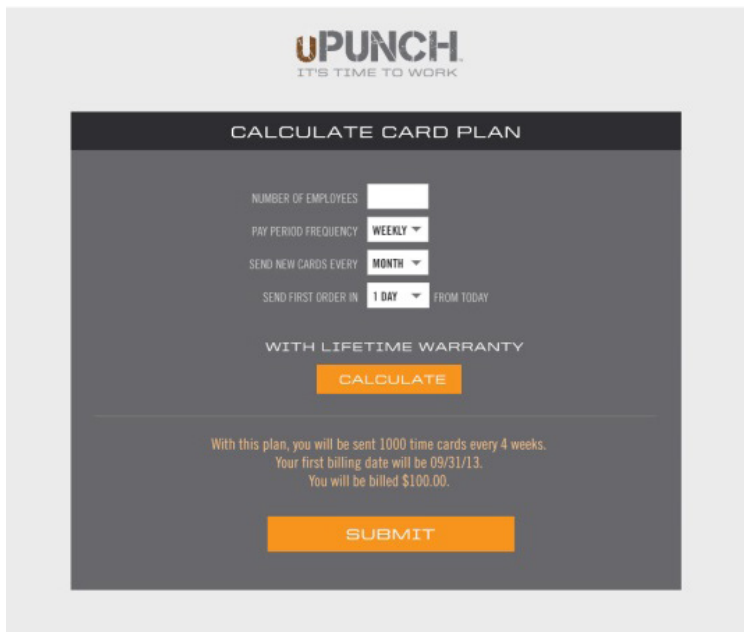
uPUNCH
IT'S TIME TO WORK

CALCULATE CARD PLAN

NUMBER OF EMPLOYEES
PAY PERIOD FREQUENCY WEEKLY
SEND NEW CARDS EVERY MONTH
SEND FIRST ORDER IN 1 DAY FROM TODAY

WITH LIFETIME WARRANTY

CALCULATE

With this plan, you will be sent 1000 time cards every 4 weeks.
Your first billing date will be 09/31/13.
You will be billed $100.00.

SUBMIT